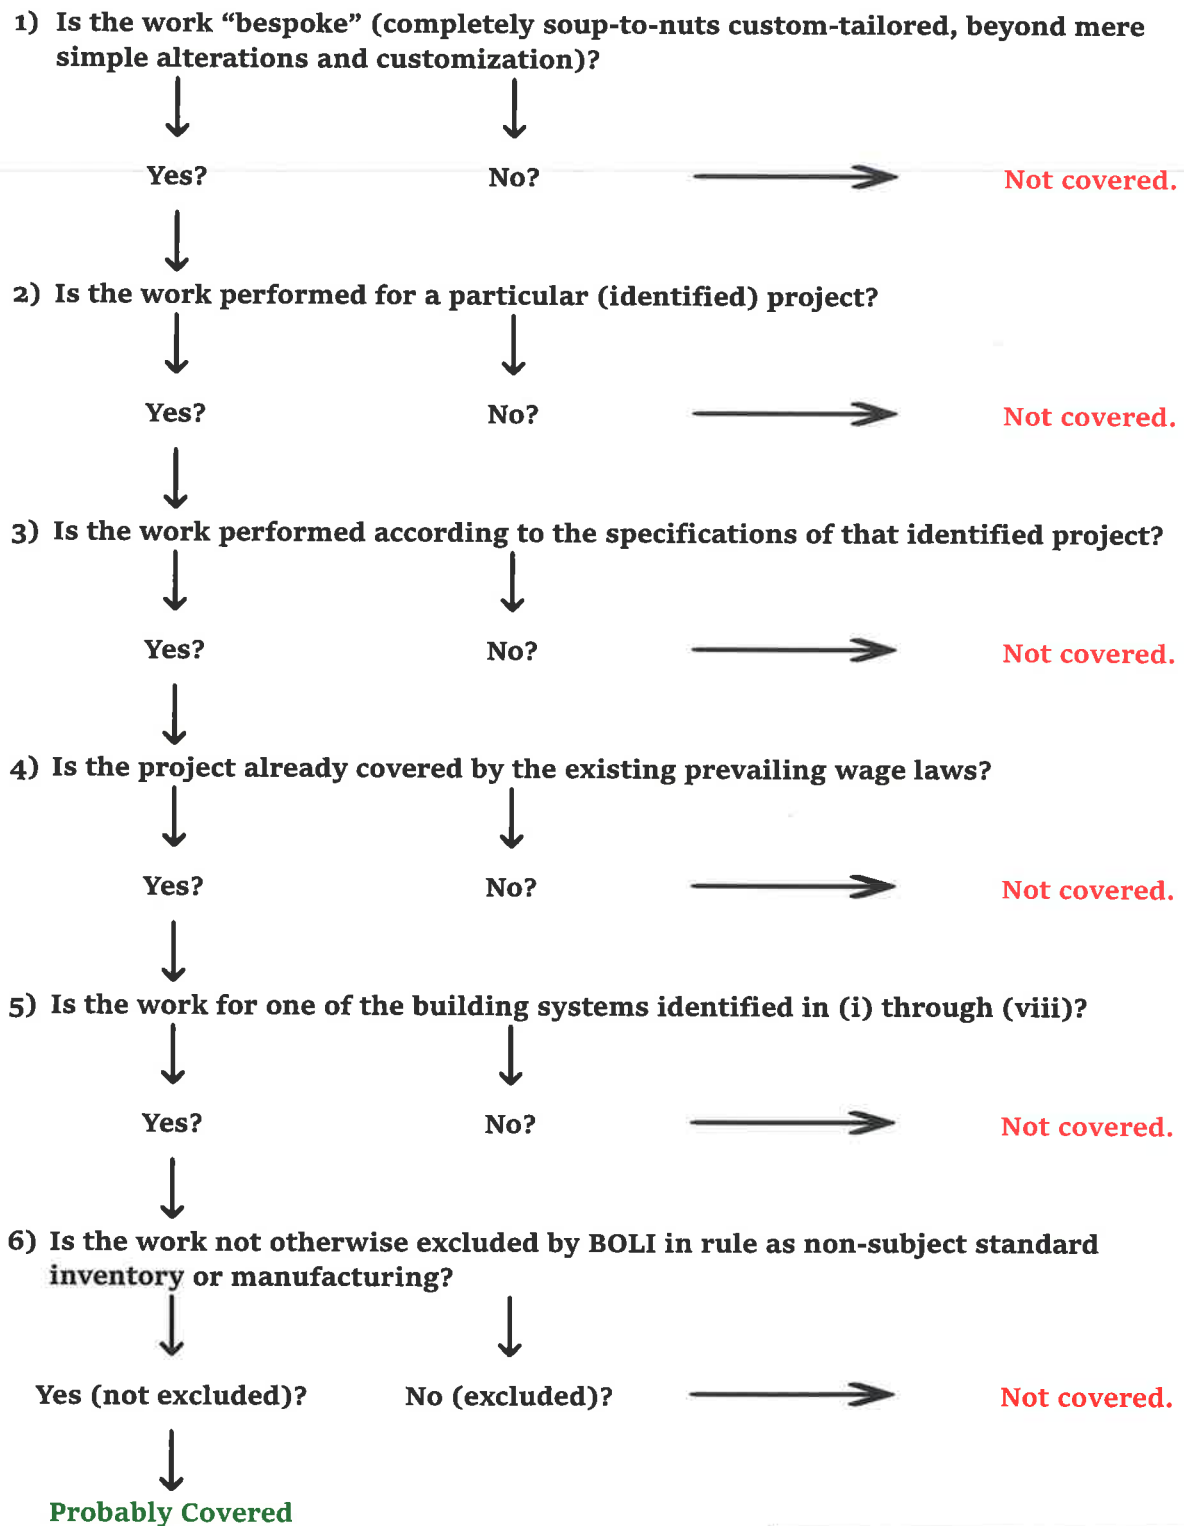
1) Is the work "bespoke" (completely soup-to-nuts custom-tailored, beyond mere simple alterations and customization)?

Yes? No? Not covered.

2) Is the work performed for a particular (identified) project?

Yes? No? Not covered.

3) Is the work performed according to the specifications of that identified project?

Yes? No? Not covered.

4) Is the project already covered by the existing prevailing wage laws?

Yes? No? Not covered.

5) Is the work for one of the building systems identified in (i) through (viii)?

Yes? No? Not covered.

6) Is the work not otherwise excluded by BOLI in rule as non-subject standard inventory or manufacturing?

Yes (not excluded)? No (excluded)? Not covered.

Probably Covered